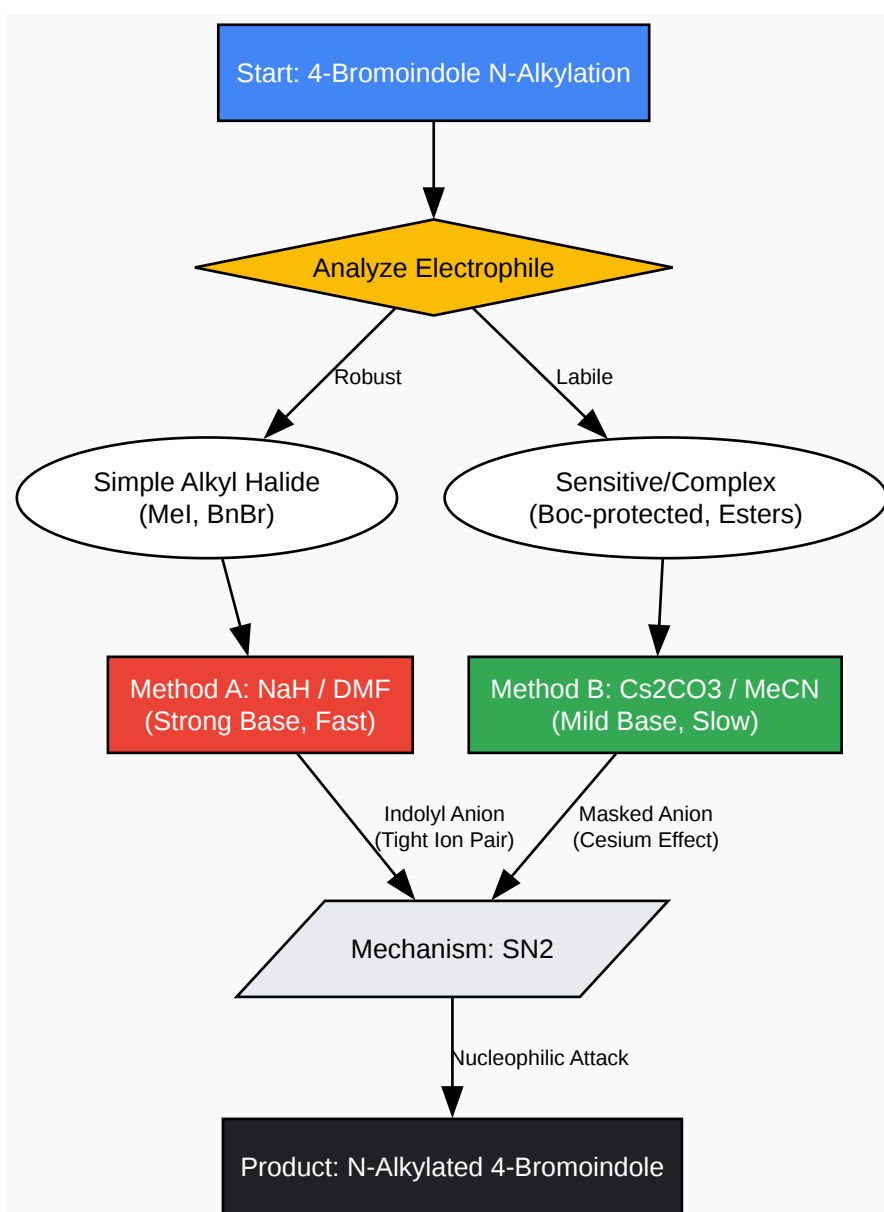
Start: 4-Bromoindole N-Alkylation

Analyze Electrophile

Robust

Labile

Simple Alkyl Halide
(MeI, BnBr)

Sensitive/Complex
(Boc-protected, Esters)

Method A: NaH / DMF
(Strong Base, Fast)

Method B: Cs2CO3 / MeCN
(Mild Base, Slow)

Indolyl Anion
(Tight Ion Pair)

Masked Anion
(Cesium Effect)

Mechanism: SN2

Nucleophilic Attack

Product: N-Alkylated 4-Bromoindole